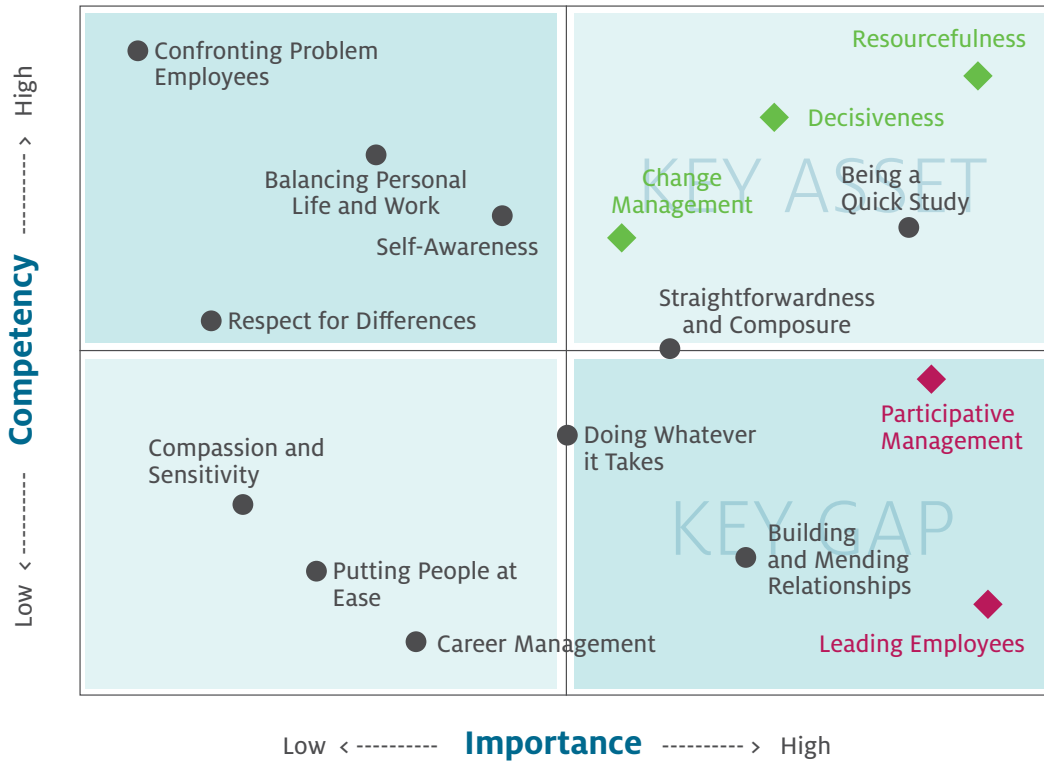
Confronting Problem Employees

Balancing Personal Life and Work

Self-Awareness

Respect for Differences

Resourcefulness

Decisiveness

KEY ASSET

Change Management

Being a Quick Study

Straightforwardness and Composure

Compassion and Sensitivity

Doing Whatever it Takes

Participative Management

KEY GAP

Building and Mending Relationships

Putting People at Ease

Career Management

Leading Employees

High ---------->

Competency

Low <----------

Low <---------- Importance ----------> High